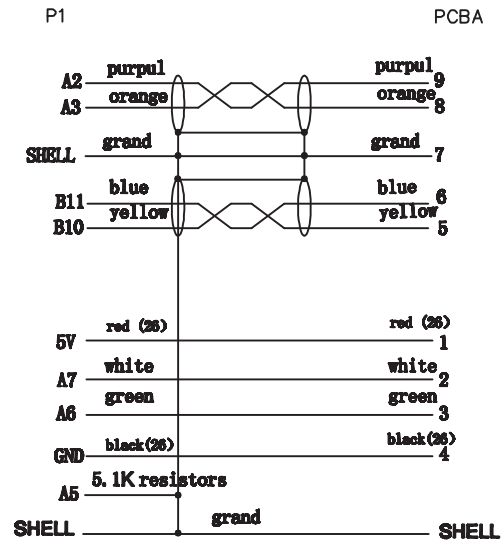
P1

PCBA

A2 purpul purpul 9
A3 orange orange 8
SHELL grand grand 7
B11 blue blue 6
B10 yellow yellow 5

5V red (26) red (26) 1
A7 white white 2
A6 green green 3
GND black(26) black(26) 4
A5 5.1K resistors
SHELL grand SHELL